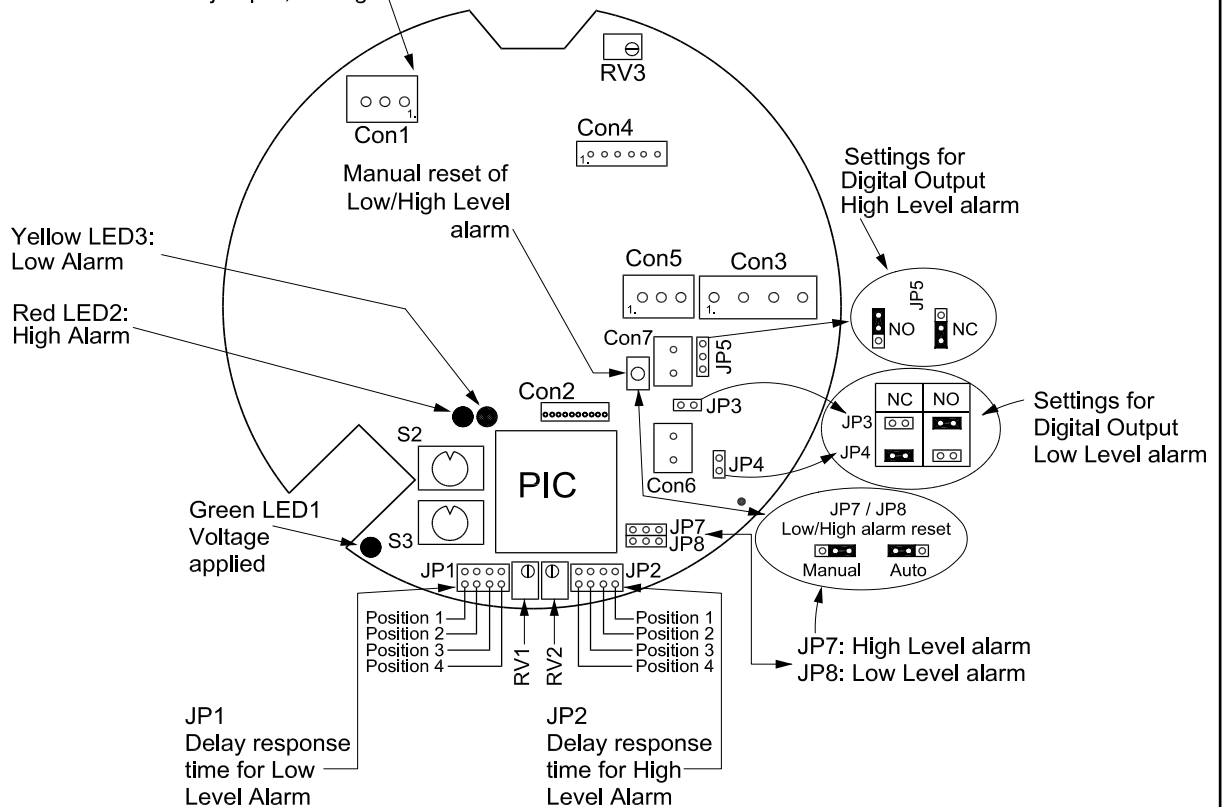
RV3

Con1

Con4

Manual reset of Low/High Level alarm

Settings for Digital Output High Level alarm

Yellow LED3: Low Alarm

Red LED2: High Alarm

Con5

Con3

JP5

NO

NC

Con7

JP5

Con2

JP3

NC

NO

JP3

JP4

Settings for Digital Output Low Level alarm

S2

Con6

JP4

PIC

S3

JP7 / JP8
Low/High alarm reset
Manual
Auto

JP7
JP8

Green LED1 Voltage applied

JP1

JP2

Position 1
Position 2
Position 3
Position 4

RV1

RV2

Position 1
Position 2
Position 3
Position 4

JP7: High Level alarm
JP8: Low Level alarm

JP1
Delay response time for Low Level Alarm

JP2
Delay response time for High Level Alarm